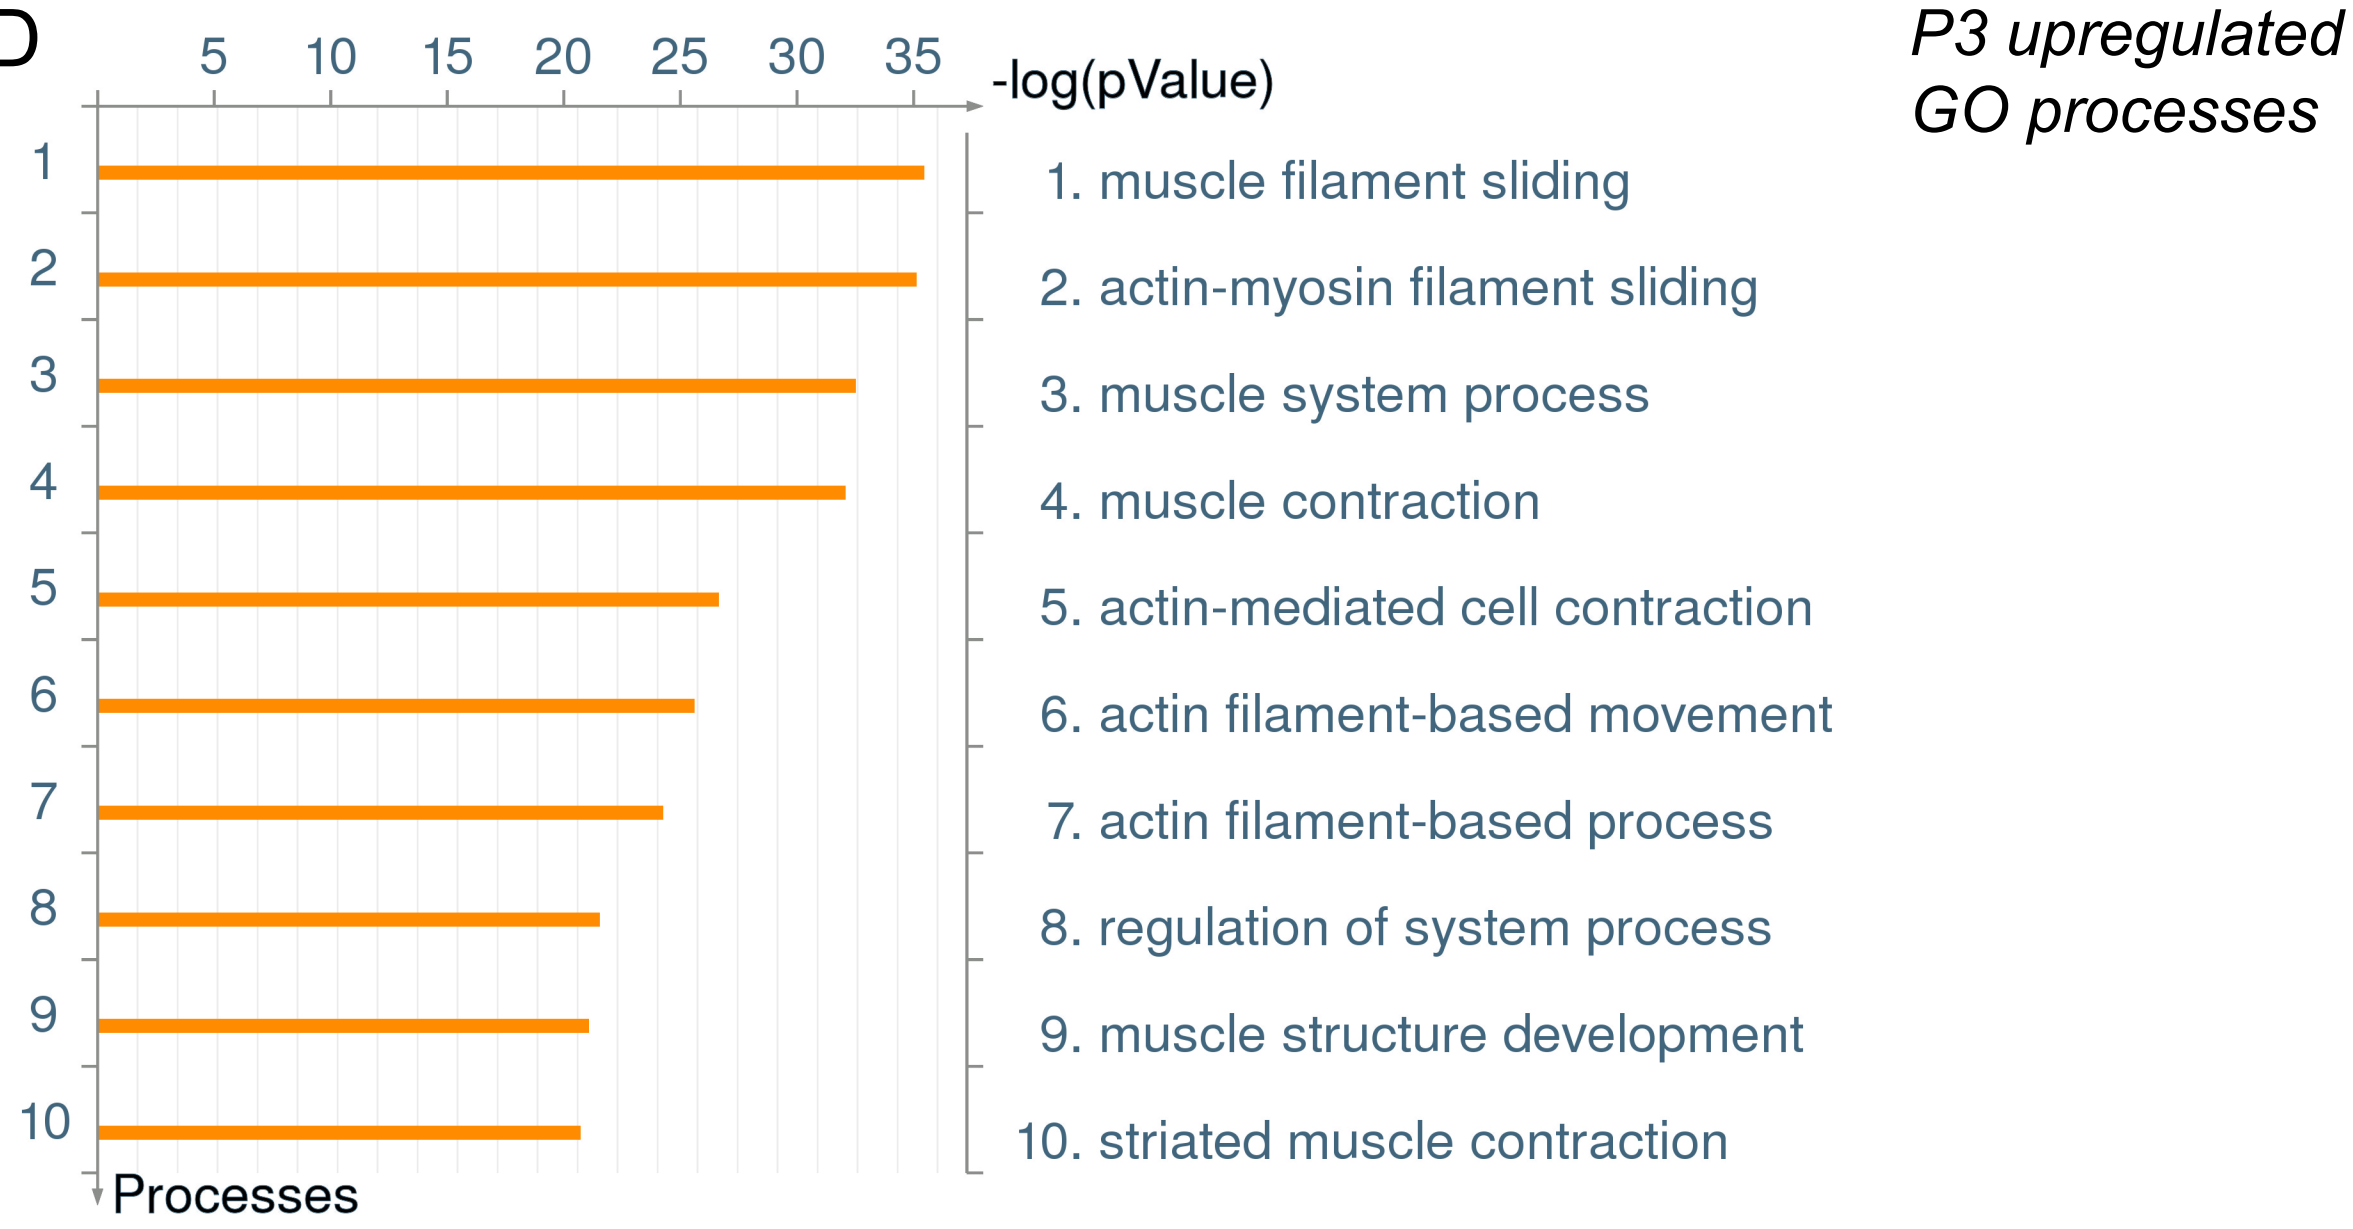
D

5 10 15 20 25 30 35 -log(pValue)

P3 upregulated GO processes

1
2
3
4
5
6
7
8
9
10

Processes

1. muscle filament sliding
2. actin-myosin filament sliding
3. muscle system process
4. muscle contraction
5. actin-mediated cell contraction
6. actin filament-based movement
7. actin filament-based process
8. regulation of system process
9. muscle structure development
10. striated muscle contraction